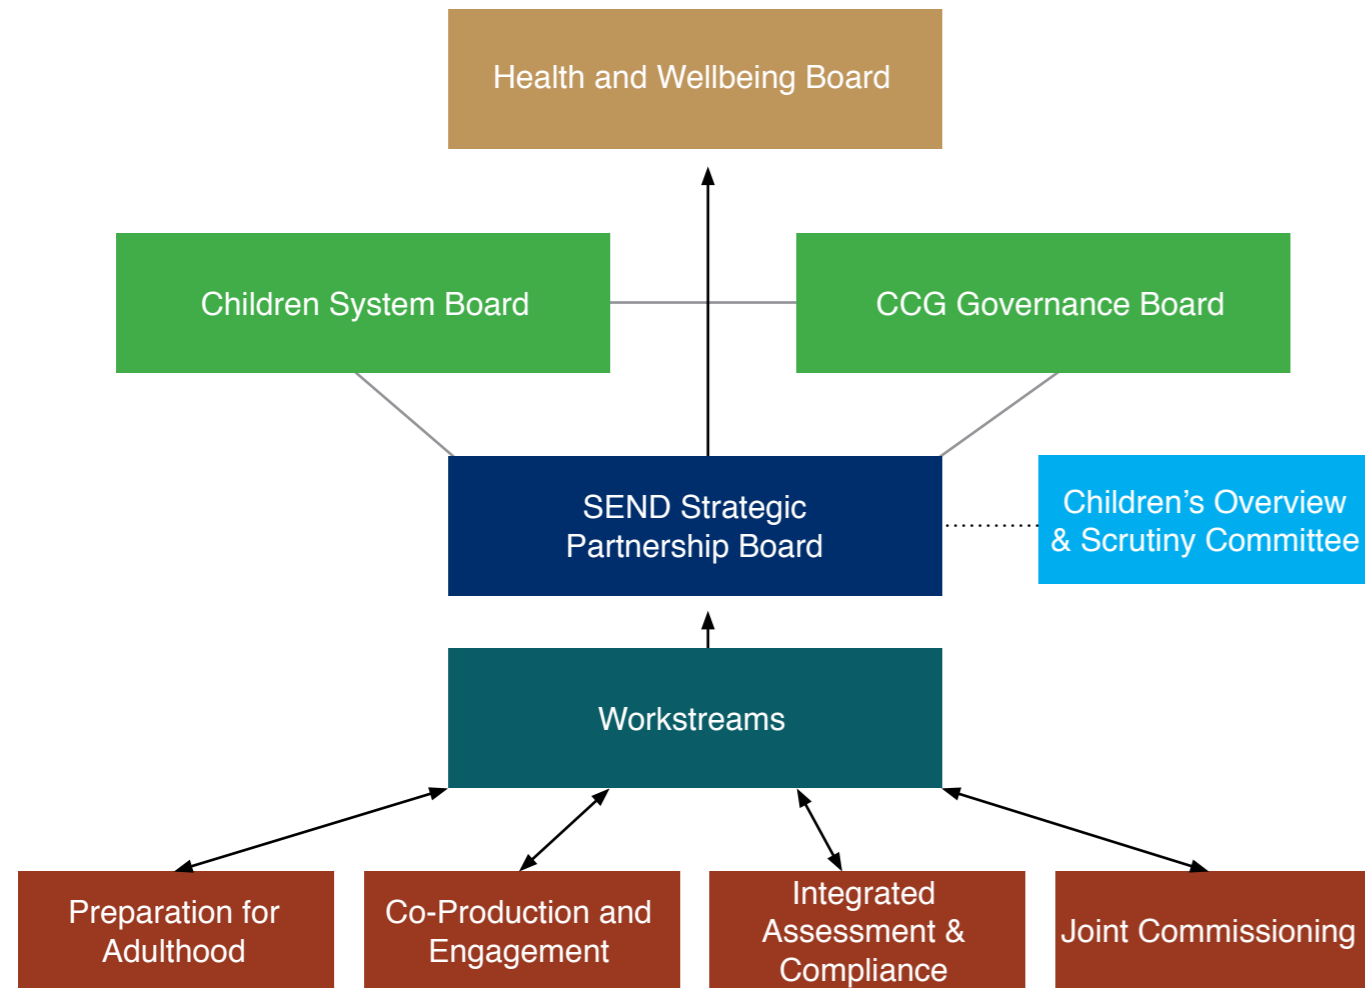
Health and Wellbeing Board

Children System Board

CCG Governance Board

SEND Strategic Partnership Board

Children’s Overview & Scrutiny Committee

Workstreams

Preparation for Adulthood

Co-Production and Engagement

Integrated Assessment & Compliance

Joint Commissioning